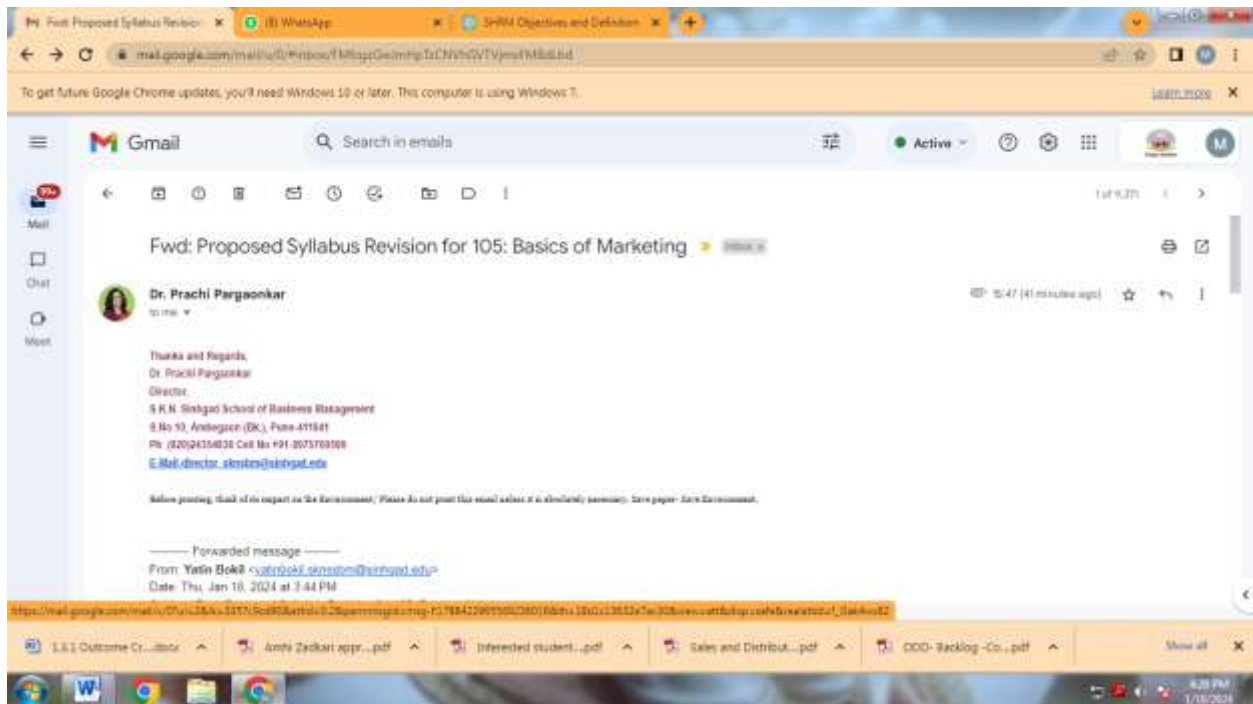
Fwd: Proposed Syllabus Revisio ×
(8) WhatsApp ×
SHRM Objectives and Definition ×
+

mail.google.com/mail/u/0/#inbox/FMfcgzGwlmHpTzCNVhGVTVjmsFMBdLbd

To get future Google Chrome updates, you'll need Windows 10 or later. This computer is using Windows 7.
Learn more ×

Gmail
Search in emails
Active
M

99+
Mail
Chat
Meet

1 of 9,371

Fwd: Proposed Syllabus Revision for 105: Basics of Marketing Inbox ×

Dr. Prachi Pargaonkar
to me
15:47 (41 minutes ago)

Thanks and Regards,
Dr. Prachi Pargaonkar
Director,
S.K.N. Sinhgad School of Business Management
S.No 10, Ambegaon (Bk.), Pune-411041
Ph. (020)24354030 Cell No +91-9975769369
E.Mail:director_sknssbm@sinhgad.edu

Before printing, think of its impact on the Environment; Please do not print this email unless it is absolutely necessary. Save paper- Save Environment.

---------- Forwarded message ---------
From: Yatin Bokil <yatinbokil.sknssbm@sinhgad.edu>
Date: Thu, Jan 18, 2024 at 3:44 PM

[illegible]

1.3.1 Outcome Cr....docx
Amhi Zadkari appr....pdf
Interested student....pdf
Sales and Distribut....pdf
DOD- Backlog -Co....pdf
Show all ×

4:28 PM
1/18/2024